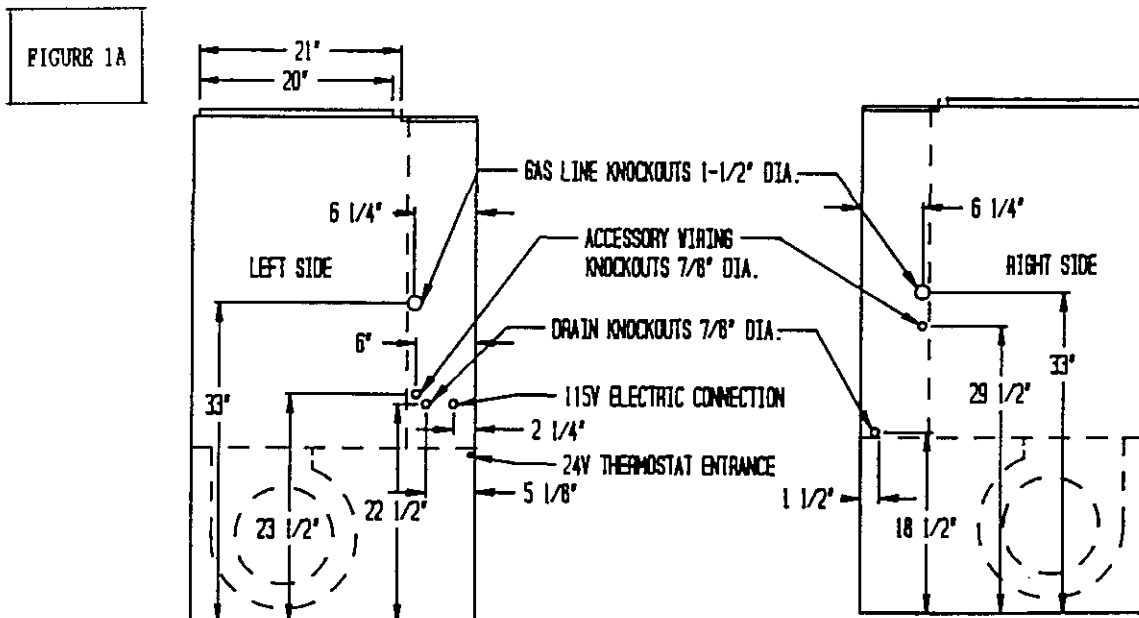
FIGURE 1A

21"

20"

GAS LINE KNOCKOUTS 1-1/2" DIA.

6 1/4"

6 1/4"

ACCESSORY WIRING KNOCKOUTS 7/8" DIA.

LEFT SIDE

RIGHT SIDE

DRAIN KNOCKOUTS 7/8" DIA.

6"

33"

33"

115V ELECTRIC CONNECTION

29 1/2"

2 1/4"

24V THERMOSTAT ENTRANCE

5 1/8"

23 1/2"

22 1/2"

1 1/2"

18 1/2"